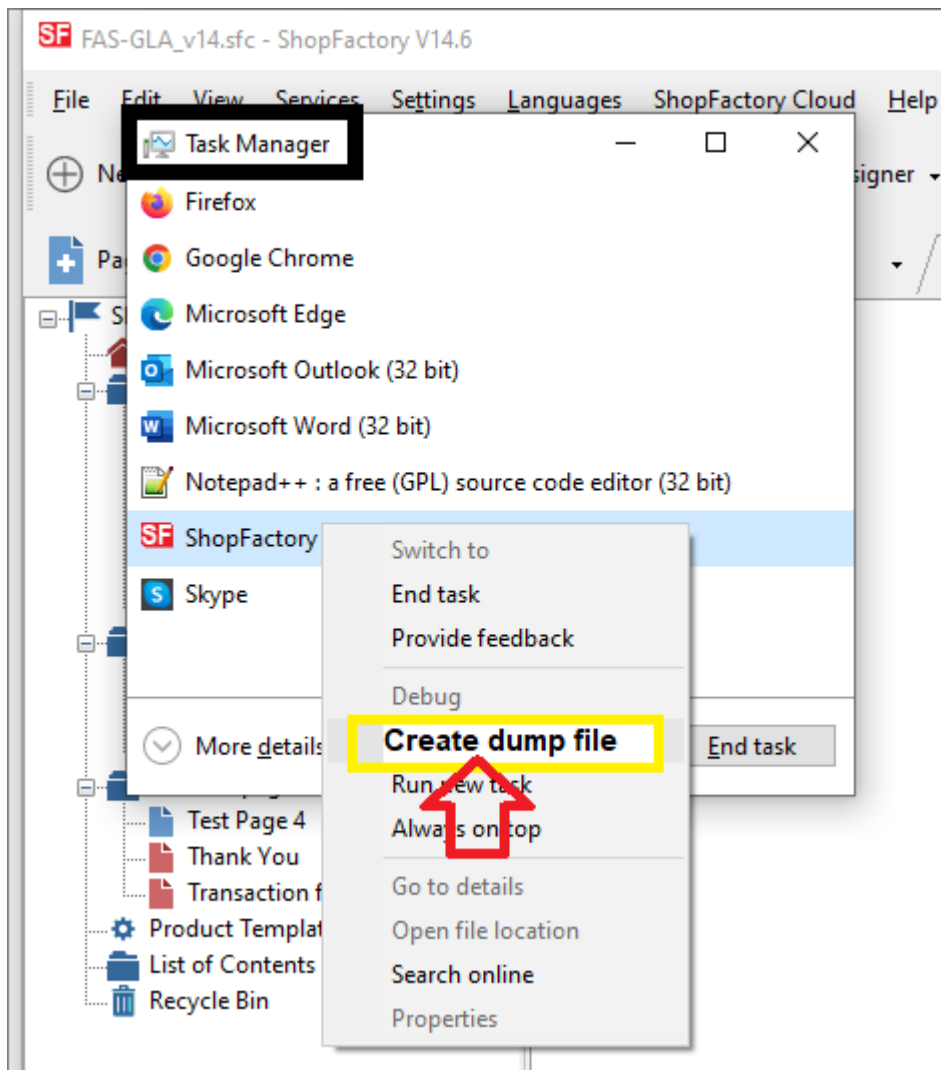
SF FAS-GLA_v14.sfc - ShopFactory V14.6

File Edit View Services Settings Languages ShopFactory Cloud Help

Ne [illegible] signer

Pa

SF

Task Manager

Firefox

Google Chrome

Microsoft Edge

Microsoft Outlook (32 bit)

Microsoft Word (32 bit)

Notepad++ : a free (GPL) source code editor (32 bit)

SF ShopFactory

Skype

More details

End task

Switch to
End task
Provide feedback
Debug
Create dump file
Run new task
Always on top
Go to details
Open file location
Search online
Properties

Test Page 4
Thank You
Transaction f
Product Templat
List of Contents
Recycle Bin